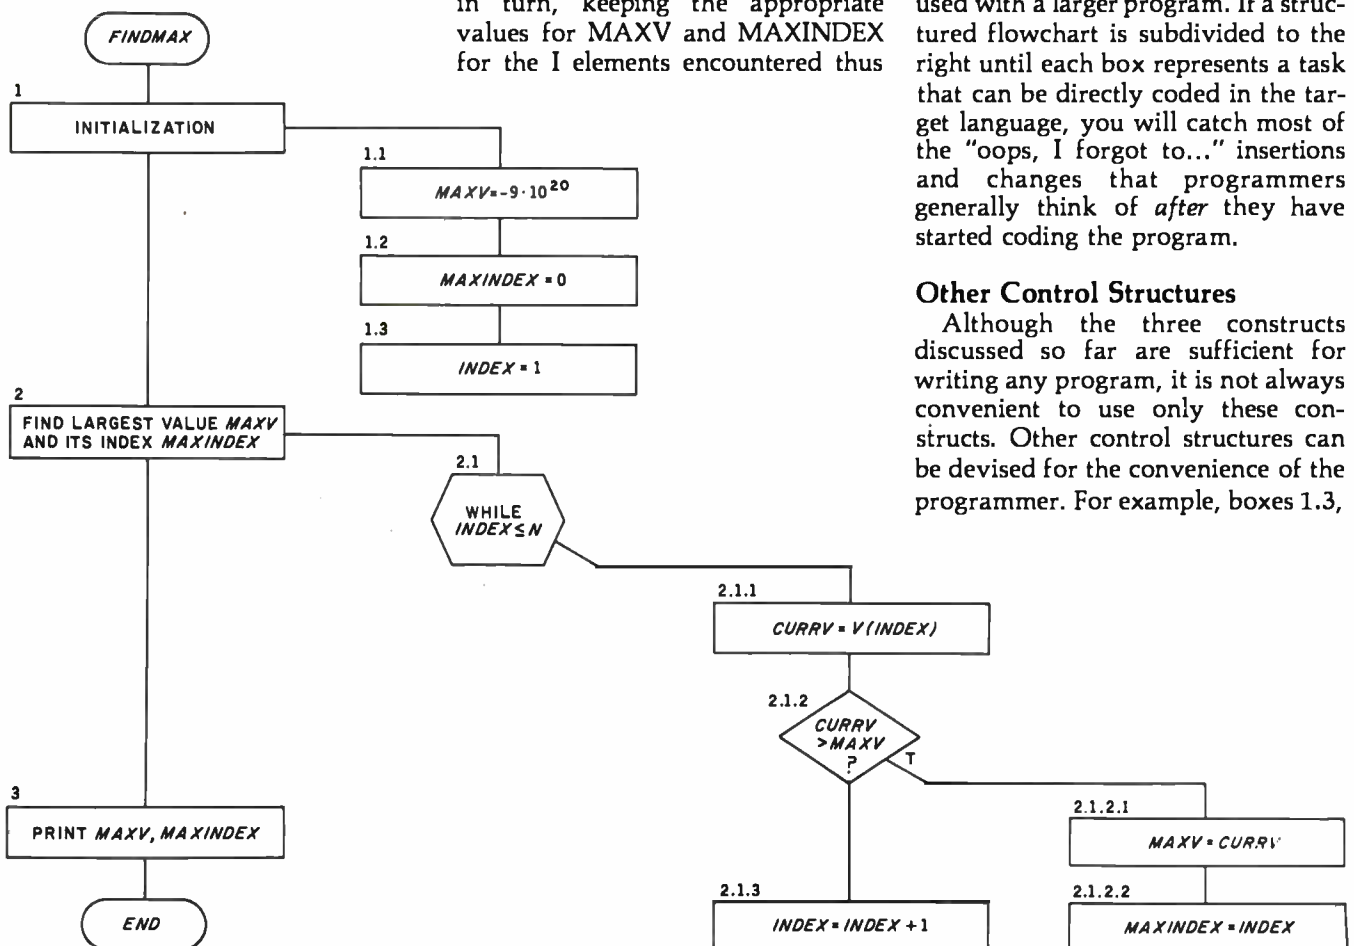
FINDMAX

in turn, keeping the appropriate values for MAXV and MAXINDEX for the I elements encountered thus

used with a larger program. If a structured flowchart is subdivided to the right until each box represents a task that can be directly coded in the target language, you will catch most of the "oops, I forgot to..." insertions and changes that programmers generally think of *after* they have started coding the program.

**Other Control Structures**

Although the three constructs discussed so far are sufficient for writing any program, it is not always convenient to use only these constructs. Other control structures can be devised for the convenience of the programmer. For example, boxes 1.3,

1

INITIALIZATION

1.1

$MAXV = -9 \cdot 10^{20}$

1.2

MAXINDEX = 0

1.3

INDEX = 1

2

FIND LARGEST VALUE MAXV AND ITS INDEX MAXINDEX

2.1

WHILE INDEX ≤ N

2.1.1

CURRV = V(INDEX)

2.1.2

CURRV > MAXV ?

T

3

PRINT MAXV, MAXINDEX

2.1.2.1

MAXV = CURRV

2.1.3

INDEX = INDEX + 1

2.1.2.2

MAXINDEX = INDEX

END